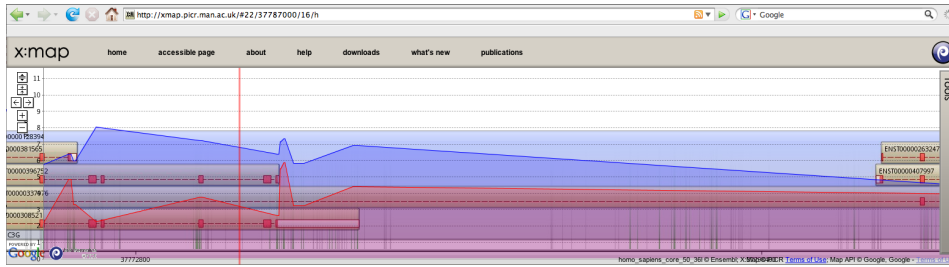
http://xmap.picr.man.ac.uk/#22/37787000/16/h

Google

x:map

home

accessible page

about

help

downloads

what's new

publications

Tools

11

10

9

8

3

2

00001588394

0000381565

0000396752

0000337476

0000308521

ENST00000263247

ENST00000407997

C3G

POWERED BY

Google

37772800

homo_sapiens_core_50_36l © Ensembl; X:MAP © PICR Terms of Use; Map API © Google, Google - Terms of Use